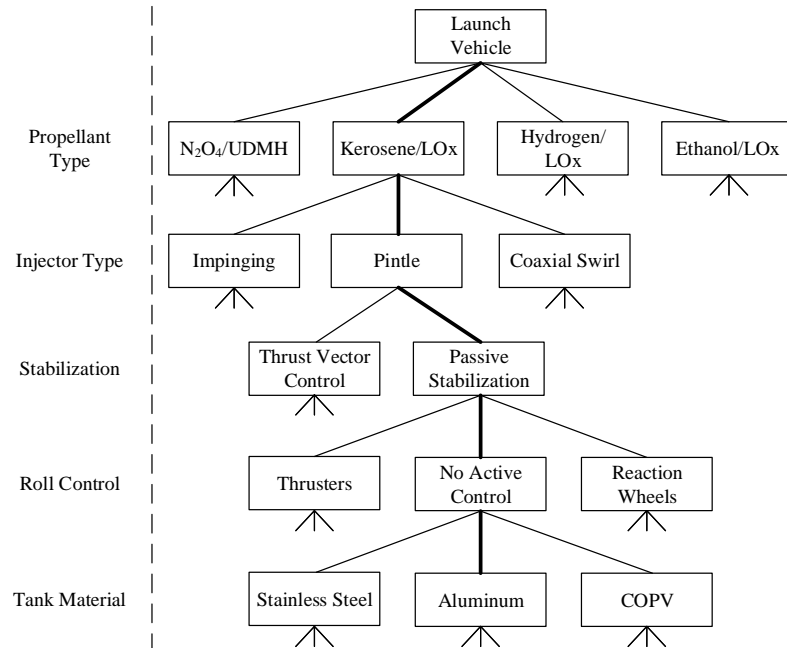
Launch Vehicle

Propellant Type

$N_2O_4$/UDMH

Kerosene/LOx

Hydrogen/ LOx

Ethanol/LOx

Injector Type

Impinging

Pintle

Coaxial Swirl

Stabilization

Thrust Vector Control

Passive Stabilization

Roll Control

Thrusters

No Active Control

Reaction Wheels

Tank Material

Stainless Steel

Aluminum

COPV